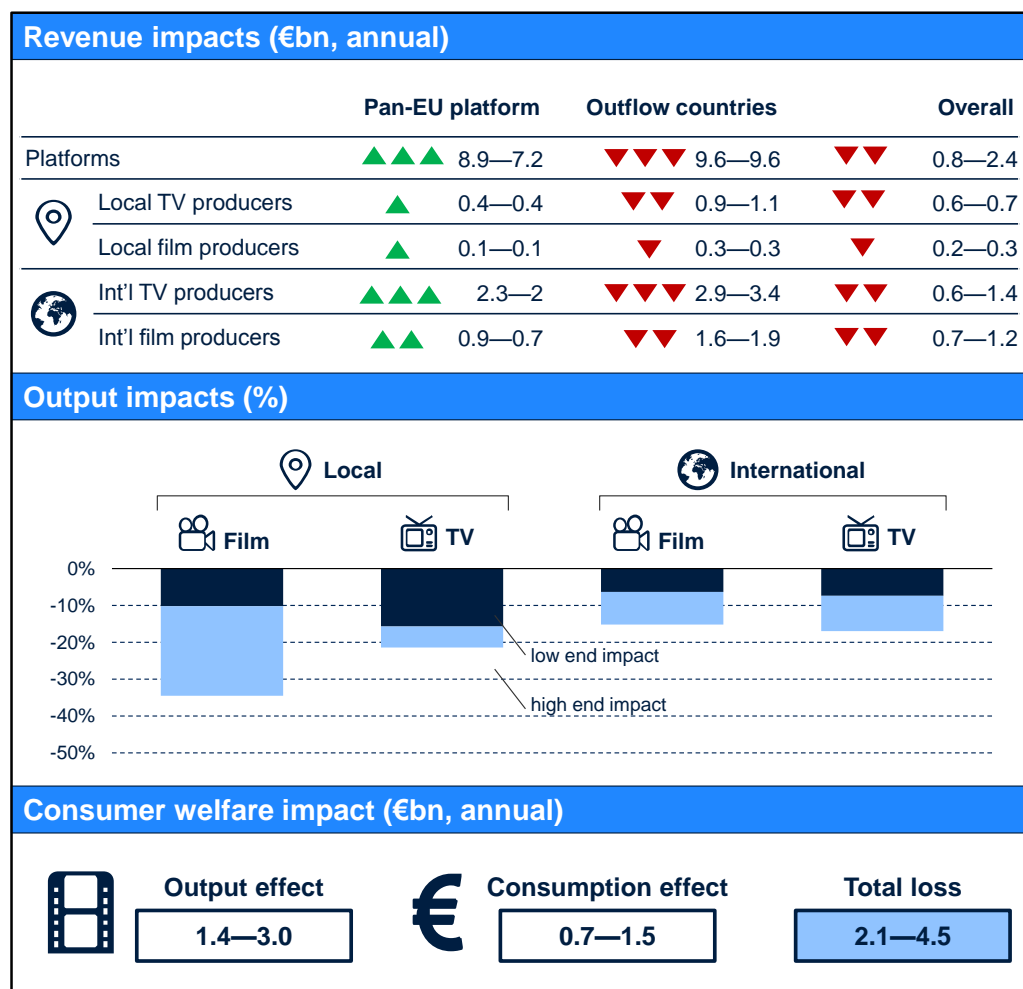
Revenue impacts (€bn, annual)

| | Pan-EU platform | Outflow countries | Overall |
|---|---|---|---|
| Platforms | 8.9—7.2 | 9.6—9.6 | 0.8—2.4 |
| Local TV producers | 0.4—0.4 | 0.9—1.1 | 0.6—0.7 |
| Local film producers | 0.1—0.1 | 0.3—0.3 | 0.2—0.3 |
| Int'l TV producers | 2.3—2 | 2.9—3.4 | 0.6—1.4 |
| Int'l film producers | 0.9—0.7 | 1.6—1.9 | 0.7—1.2 |

Output impacts (%)

Local
Film
TV
International
Film
TV

0%
-10%
-20%
-30%
-40%
-50%

low end impact
high end impact

Consumer welfare impact (€bn, annual)

Output effect
1.4—3.0

€
Consumption effect
0.7—1.5

Total loss
2.1—4.5